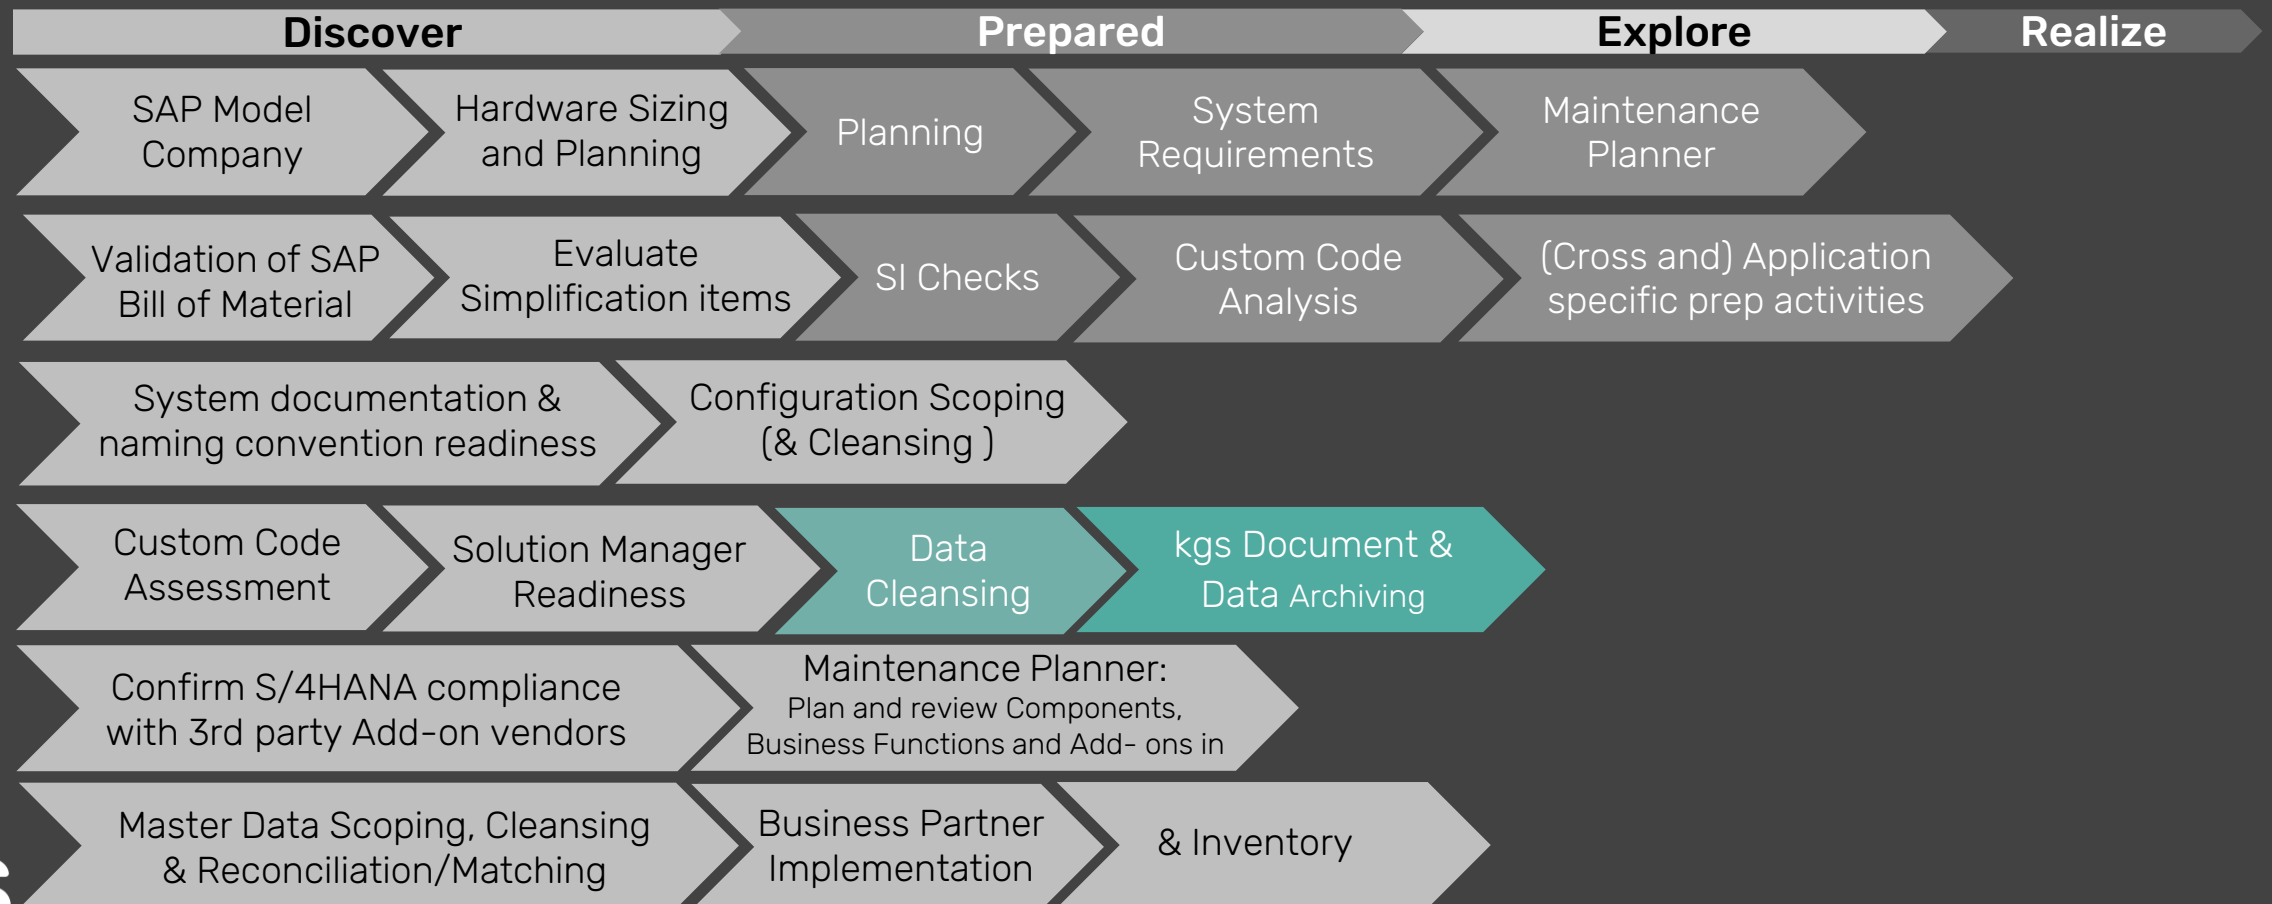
Discover Prepared Explore Realize

SAP Model Company

Hardware Sizing and Planning

Planning

System Requirements

Maintenance Planner

Validation of SAP Bill of Material

Evaluate Simplification items

SI Checks

Custom Code Analysis

(Cross and) Application specific prep activities

System documentation & naming convention readiness

Configuration Scoping (& Cleansing )

Custom Code Assessment

Solution Manager Readiness

Data Cleansing

kgs Document & Data Archiving

Confirm S/4HANA compliance with 3rd party Add-on vendors

Maintenance Planner: Plan and review Components, Business Functions and Add- ons in

Master Data Scoping, Cleansing & Reconciliation/Matching

Business Partner Implementation

& Inventory